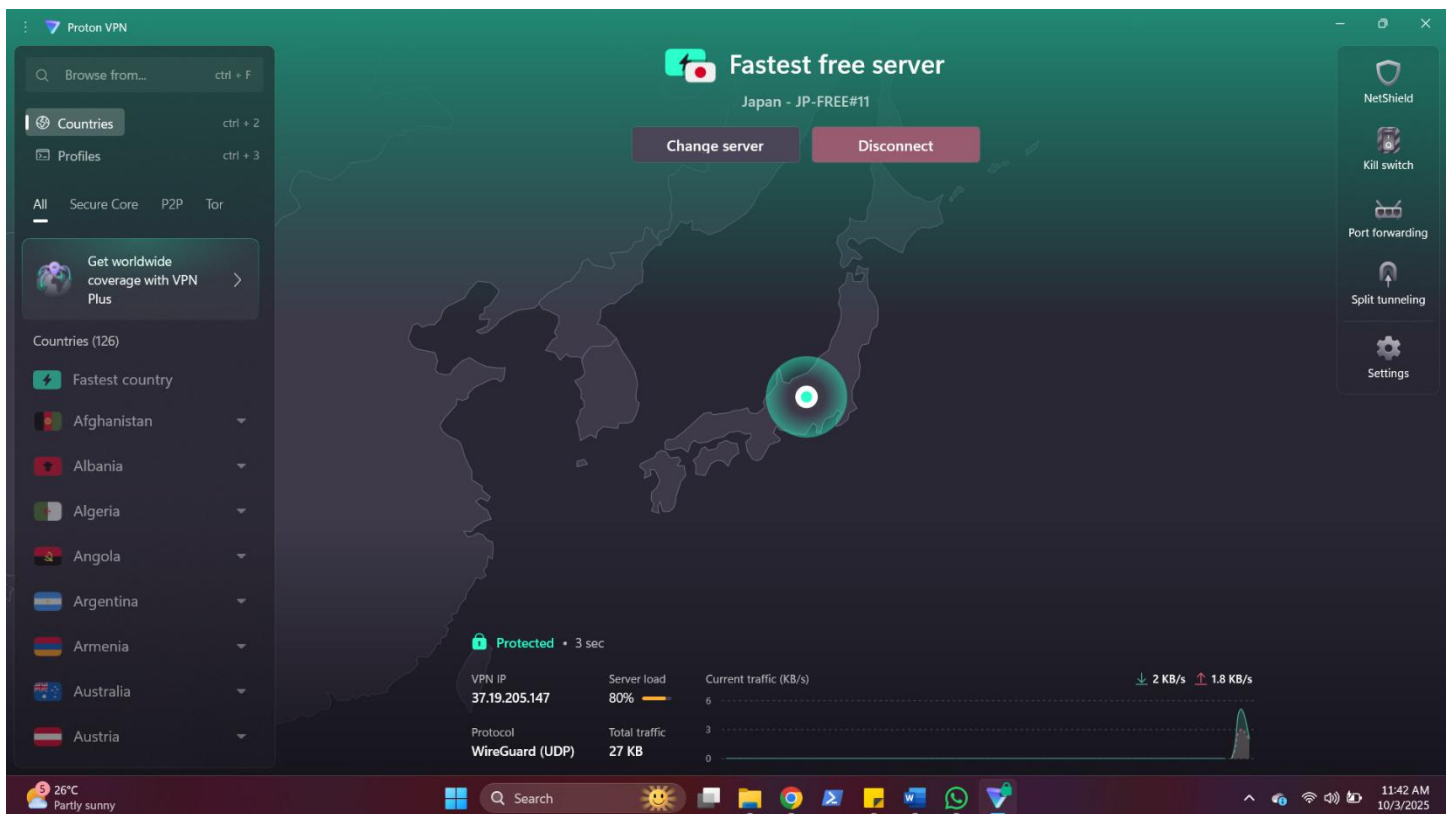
Proton VPN

Browse from... ctrl + F

Countries ctrl + 2

Profiles ctrl + 3

All Secure Core P2P Tor

Get worldwide coverage with VPN Plus

Countries (126)

Fastest country

Afghanistan

Albania

Algeria

Angola

Argentina

Armenia

Australia

Austria

Fastest free server

Japan - JP-FREE#11

Change server

Disconnect

NetShield

Kill switch

Port forwarding

Split tunneling

Settings

Protected • 3 sec

VPN IP
37.19.205.147

Server load
80%

Current traffic (KB/s)

2 KB/s 1.8 KB/s

6

3

0

Protocol
WireGuard (UDP)

Total traffic
27 KB

5 26°C
Partly sunny

Search

11:42 AM
10/3/2025